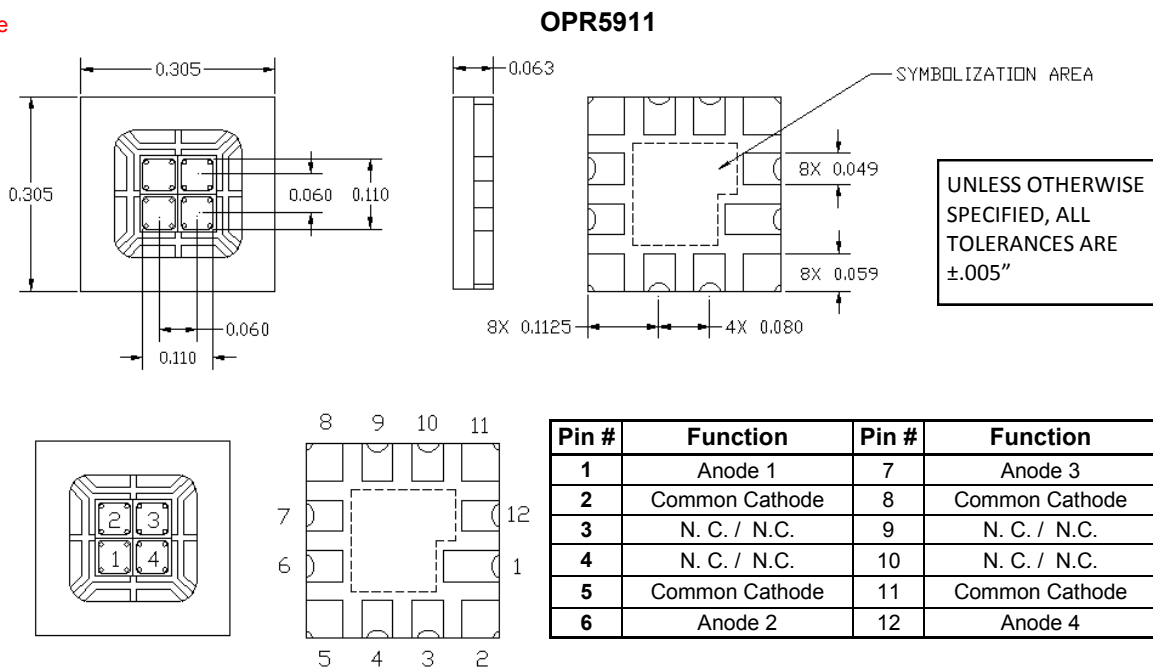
e

OPR5911

0.305

0.305

0.060

0.110

0.060

0.110

0.063

SYMBOLIZATION AREA

8X 0.049

8X 0.059

8X 0.1125

4X 0.080

UNLESS OTHERWISE SPECIFIED, ALL TOLERANCES ARE ±.005"

2 3
1 4

8 9 10 11
7 12
6 1
5 4 3 2

| Pin # | Function | Pin # | Function |
|---|---|---|---|
| 1 | Anode 1 | 7 | Anode 3 |
| 2 | Common Cathode | 8 | Common Cathode |
| 3 | N. C. / N.C. | 9 | N. C. / N.C. |
| 4 | N. C. / N.C. | 10 | N. C. / N.C. |
| 5 | Common Cathode | 11 | Common Cathode |
| 6 | Anode 2 | 12 | Anode 4 |